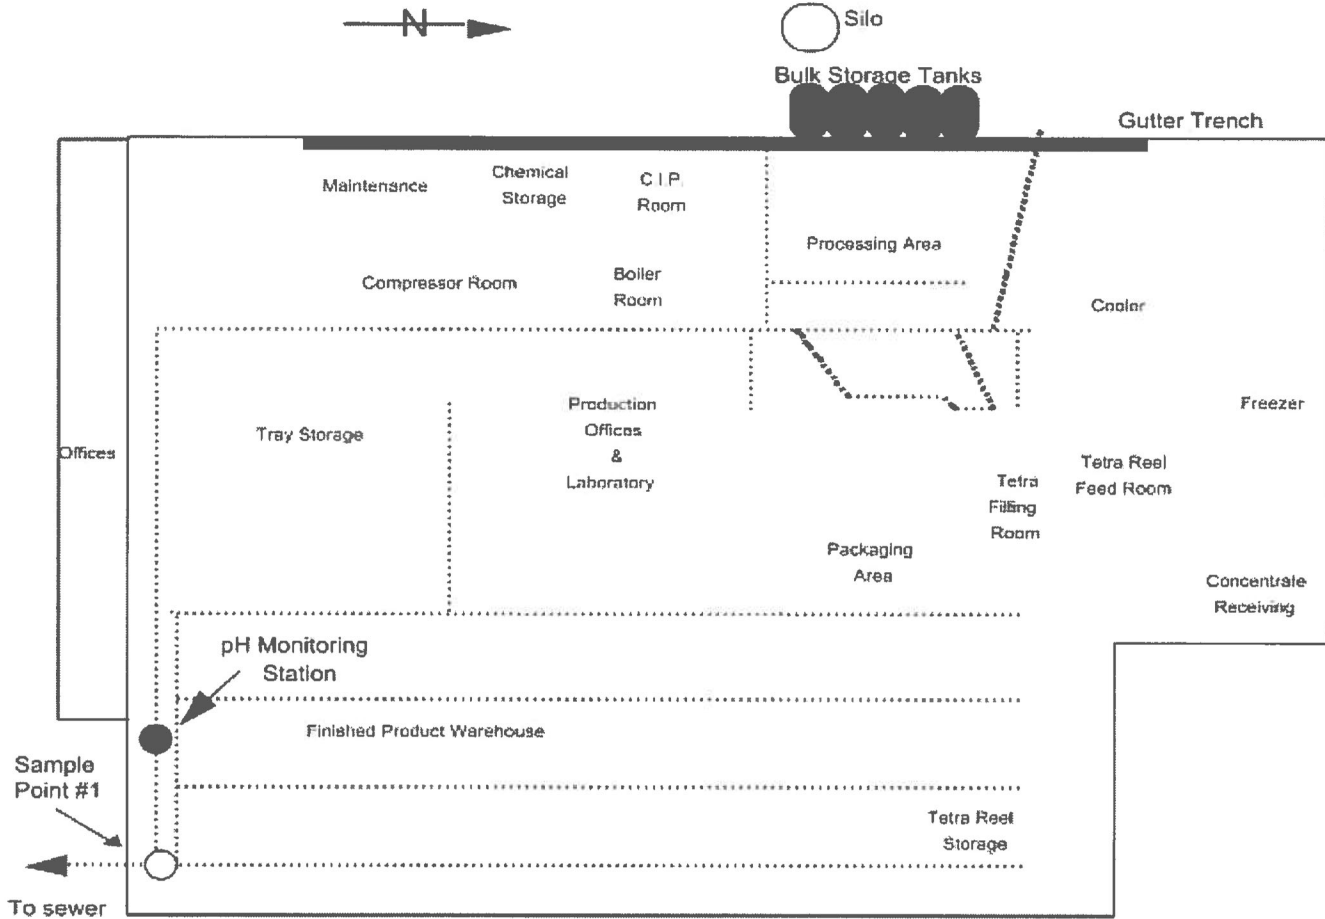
N

Silo

Bulk Storage Tanks

Gutter Trench

Maintenance

Chemical Storage

C.I.P. Room

Processing Area

Compressor Room

Boiler Room

Cooler

Offices

Tray Storage

Production Offices & Laboratory

Freezer

Tetra Filling Room

Tetra Reel Feed Room

Packaging Area

Concentrate Receiving

pH Monitoring Station

Finished Product Warehouse

Sample Point #1

Tetra Reel Storage

To sewer